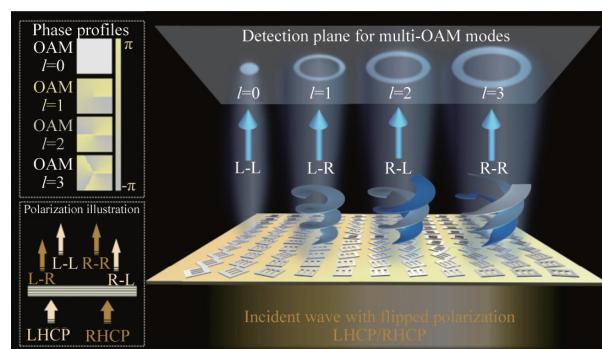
Phase profiles
OAM
$l$=0
OAM
$l$=1
OAM
$l$=2
OAM
$l$=3
$\pi$
-$\pi$

Polarization illustration
L-L
R-R
L-R
R-L
LHCP
RHCP

Detection plane for multi-OAM modes
$l$=0
$l$=1
$l$=2
$l$=3
L-L
L-R
R-L
R-R

Incident wave with flipped polarization
LHCP/RHCP